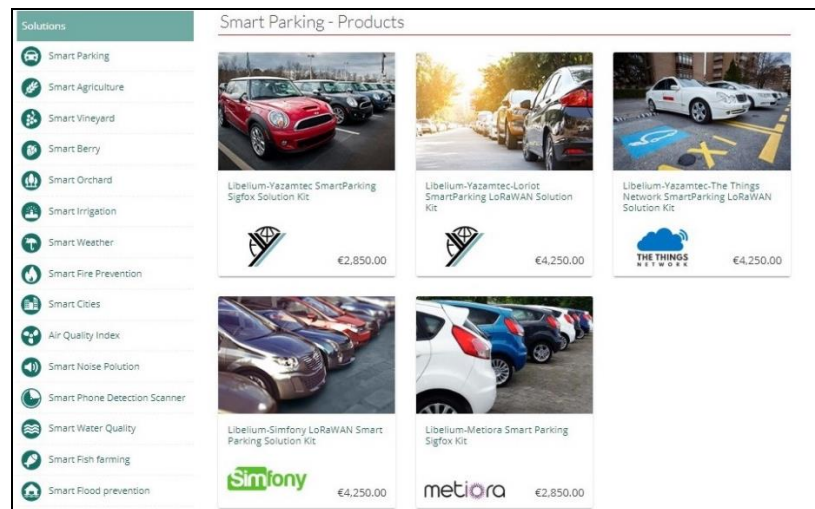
Solutions

Smart Parking
Smart Agriculture
Smart Vineyard
Smart Berry
Smart Orchard
Smart Irrigation
Smart Weather
Smart Fire Prevention
Smart Cities
Air Quality Index
Smart Noise Polution
Smart Phone Detection Scanner
Smart Water Quality
Smart Fish farming
Smart Flood prevention

Smart Parking - Products

Libelium-Yazamtec SmartParking Sigfox Solution Kit
€2,850.00

Libelium-Yazamtec-Loriot SmartParking LoRaWAN Solution Kit
€4,250.00

Libelium-Yazamtec-The Things Network SmartParking LoRaWAN Solution Kit
THE THINGS NETWORK
€4,250.00

Libelium-Simfony LoRaWAN Smart Parking Solution Kit
Simfony
€4,250.00

Libelium-Metiora Smart Parking Sigfox Kit
metiora
€2,850.00